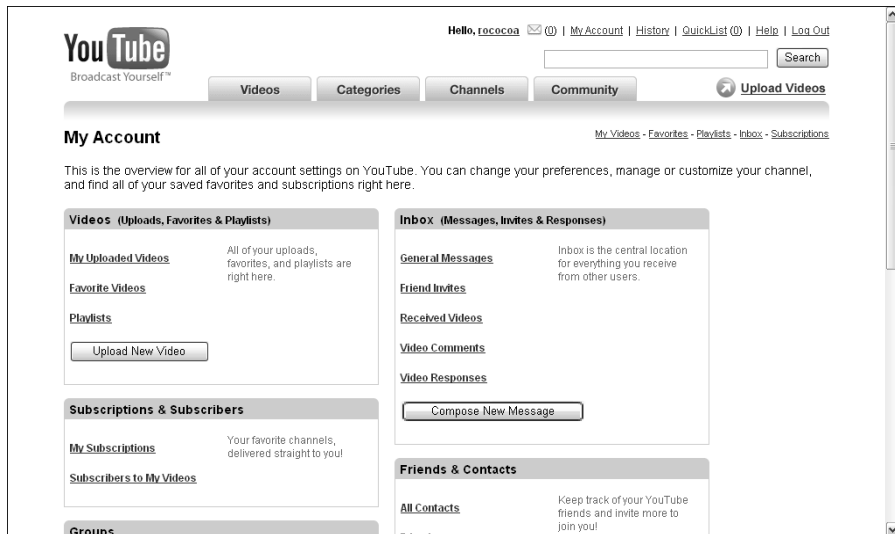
You Tube
Broadcast Yourself™

Hello, rococoa (0) | My Account | History | QuickList (0) | Help | Log Out

Search

Videos | Categories | Channels | Community

Upload Videos

My Account

My Videos - Favorites - Playlists - Inbox - Subscriptions

This is the overview for all of your account settings on YouTube. You can change your preferences, manage or customize your channel, and find all of your saved favorites and subscriptions right here.

Videos (Uploads, Favorites & Playlists)

My Uploaded Videos

All of your uploads, favorites, and playlists are right here.

Favorite Videos

Playlists

Upload New Video

Inbox (Messages, Invites & Responses)

General Messages

Inbox is the central location for everything you receive from other users.

Friend Invites

Received Videos

Video Comments

Video Responses

Compose New Message

Subscriptions & Subscribers

My Subscriptions

Your favorite channels, delivered straight to you!

Subscribers to My Videos

Friends & Contacts

All Contacts

Keep track of your YouTube friends and invite more to join you!

Groups